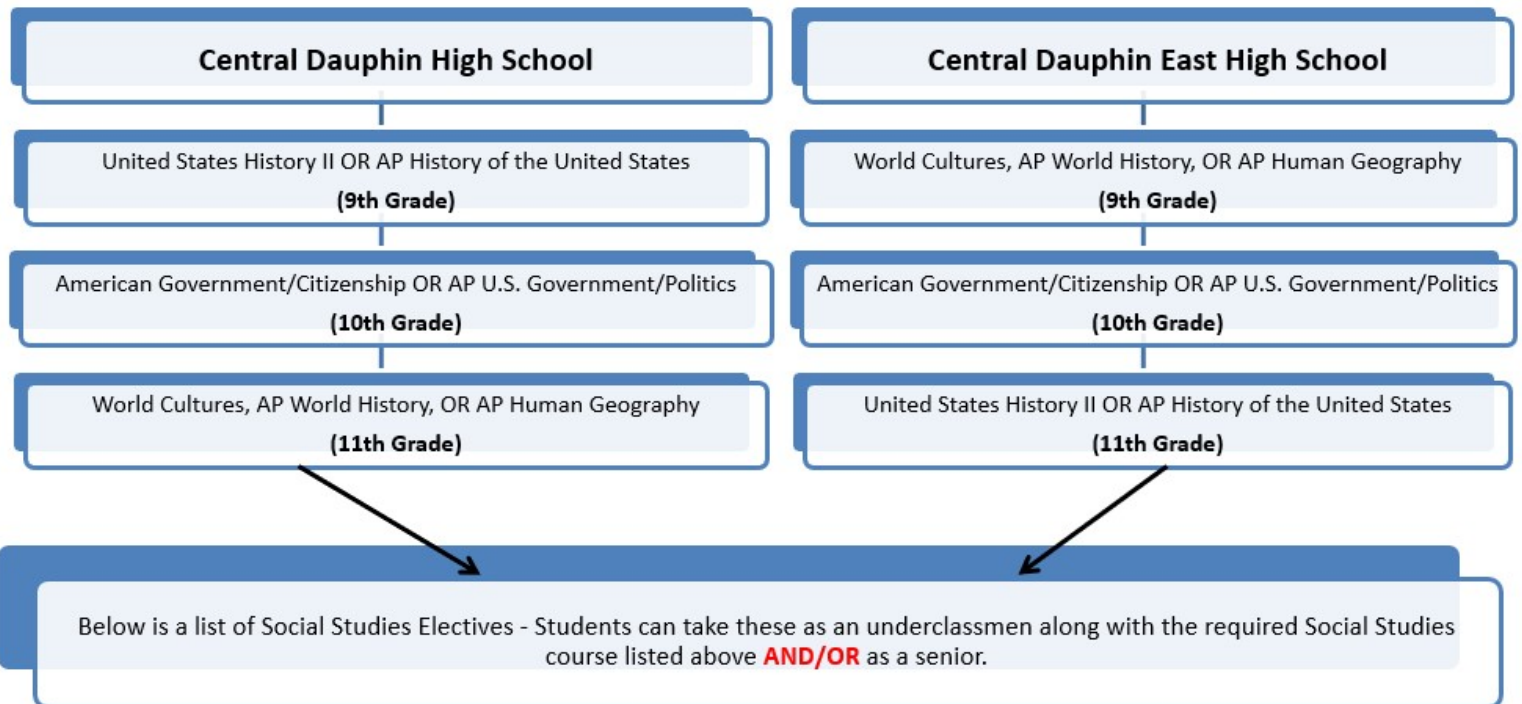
Central Dauphin High School

United States History II OR AP History of the United States
(9th Grade)

American Government/Citizenship OR AP U.S. Government/Politics
(10th Grade)

World Cultures, AP World History, OR AP Human Geography
(11th Grade)

Central Dauphin East High School

World Cultures, AP World History, OR AP Human Geography
(9th Grade)

American Government/Citizenship OR AP U.S. Government/Politics
(10th Grade)

United States History II OR AP History of the United States
(11th Grade)

Below is a list of Social Studies Electives - Students can take these as an underclassmen along with the required Social Studies course listed above AND/OR as a senior.